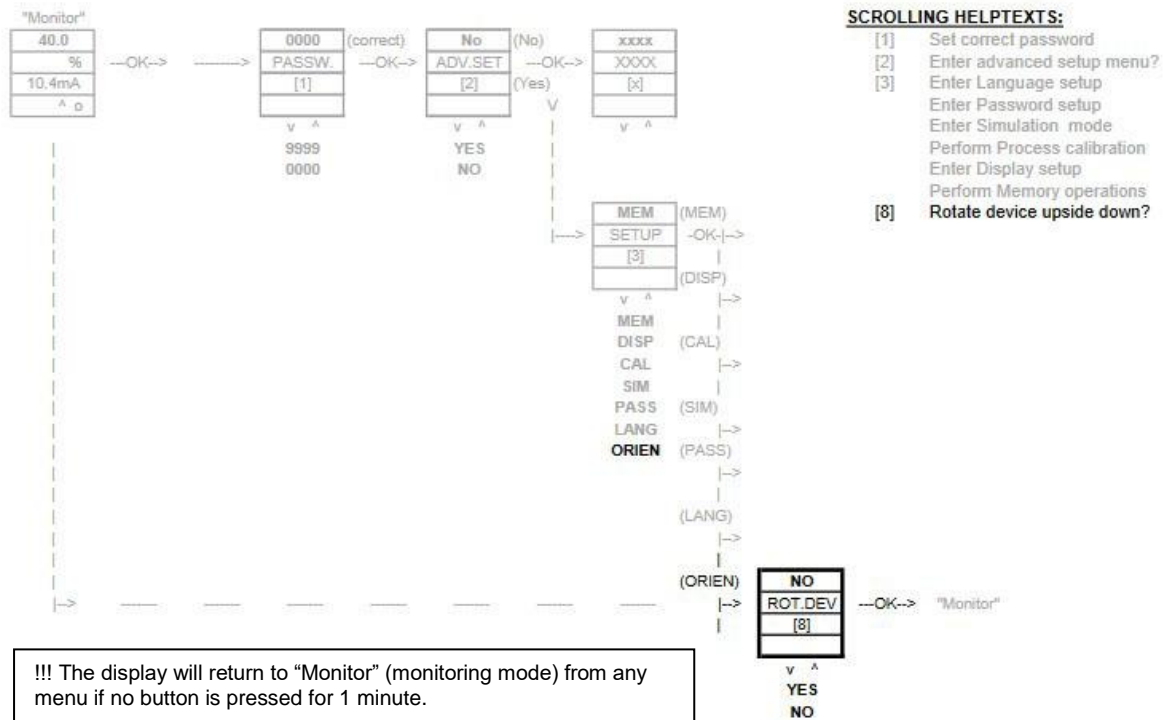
"Monitor"

| 40.0 |
|---|
| % |
| 10.4mA |
| ^ o |

---OK--> ---------->

| 0000 |
|---|
| PASSW. |
| [1] |
| |

(correct) ---OK-->

v ^
9999
0000

| No |
|---|
| ADV.SET |
| [2] |
| |

(No) ---OK-->
(Yes)
V

v ^
YES
NO

| xxxx |
|---|
| XXXX |
| [x] |
| |

v ^

SCROLLING HELPTEXTS:
[1] Set correct password
[2] Enter advanced setup menu?
[3] Enter Language setup
Enter Password setup
Enter Simulation mode
Perform Process calibration
Enter Display setup
Perform Memory operations
[8] Rotate device upside down?

|---->

| MEM |
|---|
| SETUP |
| [3] |
| |

(MEM) -OK-|-->
(DISP) |-->
(CAL) |-->
(SIM) |-->
(PASS) |-->
(LANG) |-->
(ORIEN) |-->

v ^
MEM
DISP
CAL
SIM
PASS
LANG
ORIEN

|-->

| NO |
|---|
| ROT.DEV |
| [8] |
| |

---OK--> "Monitor"

v ^
YES
NO

!!! The display will return to "Monitor" (monitoring mode) from any menu if no button is pressed for 1 minute.